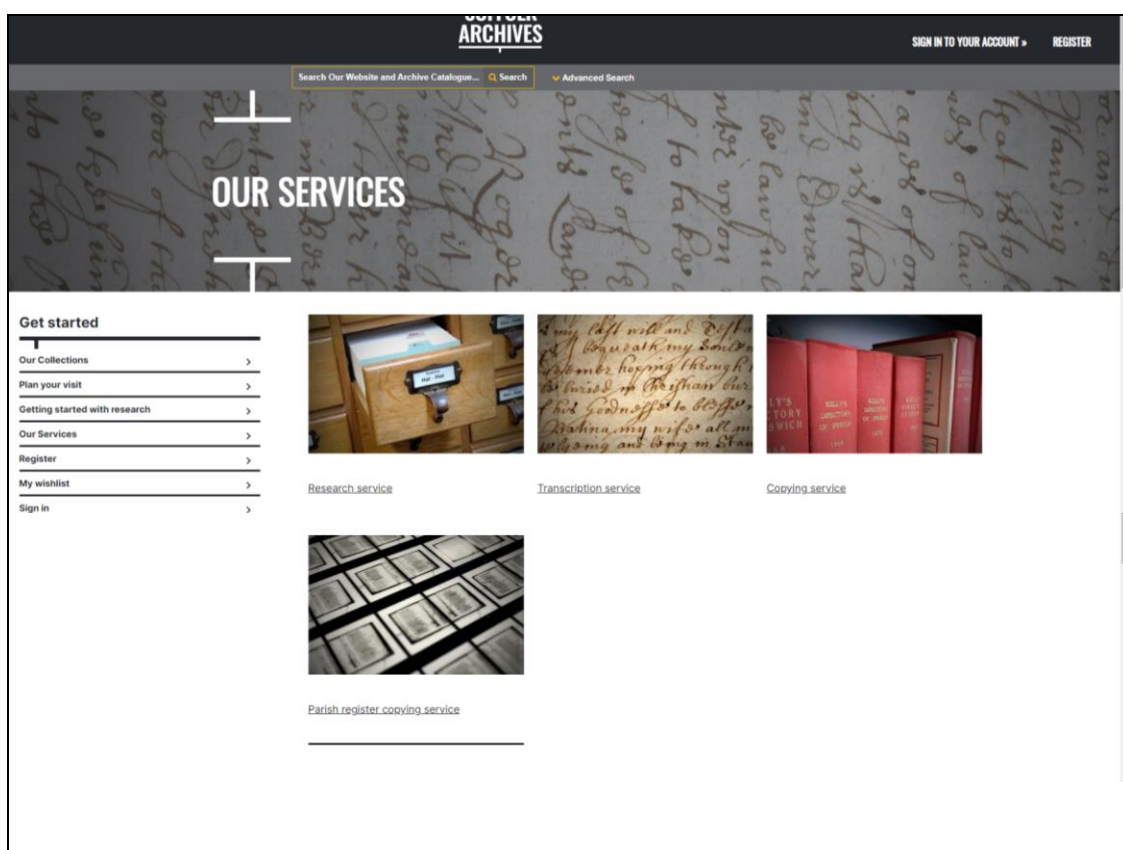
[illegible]
ARCHIVES

SIGN IN TO YOUR ACCOUNT »
REGISTER

Search Our Website and Archive Catalogue...
Search
Advanced Search

OUR SERVICES

Get started

Our Collections
Plan your visit
Getting started with research
Our Services
Register
My wishlist
Sign in

Research service

Transcription service

Copying service

Parish register copying service